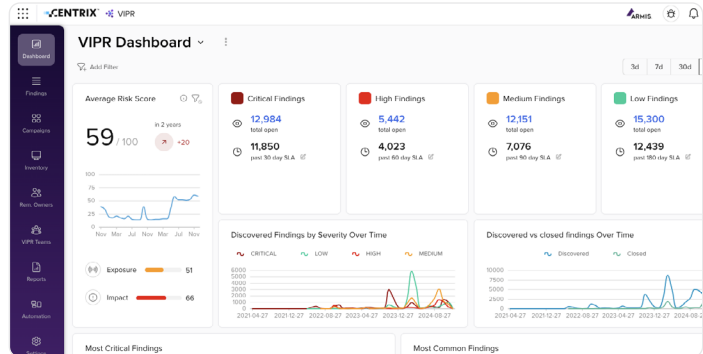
CENTRIX VIPR

ARMIS

Dashboard
Findings
Campaigns
Inventory
Rem. Owners
VIPR Teams
Reports
Automation
Settings

VIPR Dashboard

Add Filter

3d 7d 30d

Average Risk Score

59 / 100

in 2 years
+20

100
75
50
25
0
Nov Nov May Jul Nov Jul Nov

Exposure 51

Impact 66

Critical Findings
12,984
total open
11,850
past 30 day SLA

High Findings
5,442
total open
4,023
past 60 day SLA

Medium Findings
12,151
total open
7,076
past 90 day SLA

Low Findings
15,300
total open
12,439
past 180 day SLA

Discovered Findings by Severity Over Time

CRITICAL LOW HIGH MEDIUM

6000
5000
4000
3000
2000
1000
0
2021-04-27 2021-12-27 2022-08-27 2023-04-27 2023-12-27 2024-08-27

Discovered vs closed findings Over Time

Discovered Closed

10000
7500
5000
2500
0
2021-04-27 2021-12-27 2022-08-27 2023-04-27 2023-12-27 2024-08-2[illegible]

Most Critical Findings

Most Common Findings